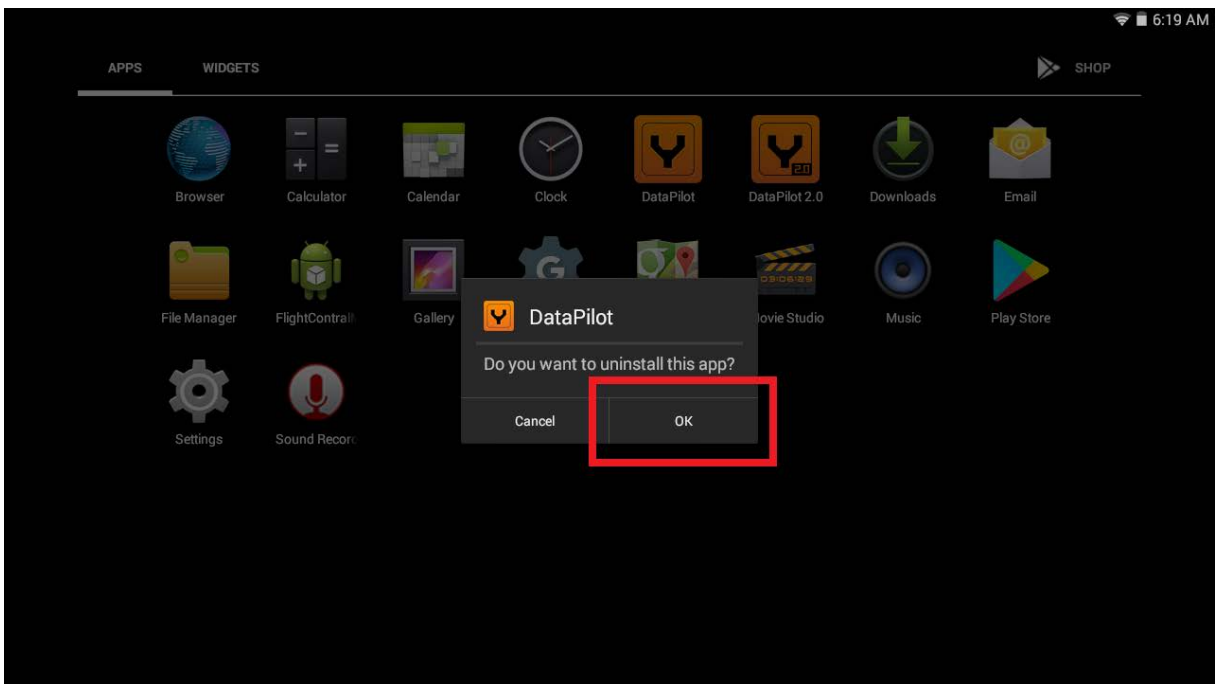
6:19 AM

APPS WIDGETS SHOP

Browser
Calculator
Calendar
Clock
DataPilot
DataPilot 2.0
Downloads
Email

File Manager
FlightContrall
Gallery
Movie Studio
Music
Play Store

Settings
Sound Recorc

DataPilot
Do you want to uninstall this app?
Cancel
OK